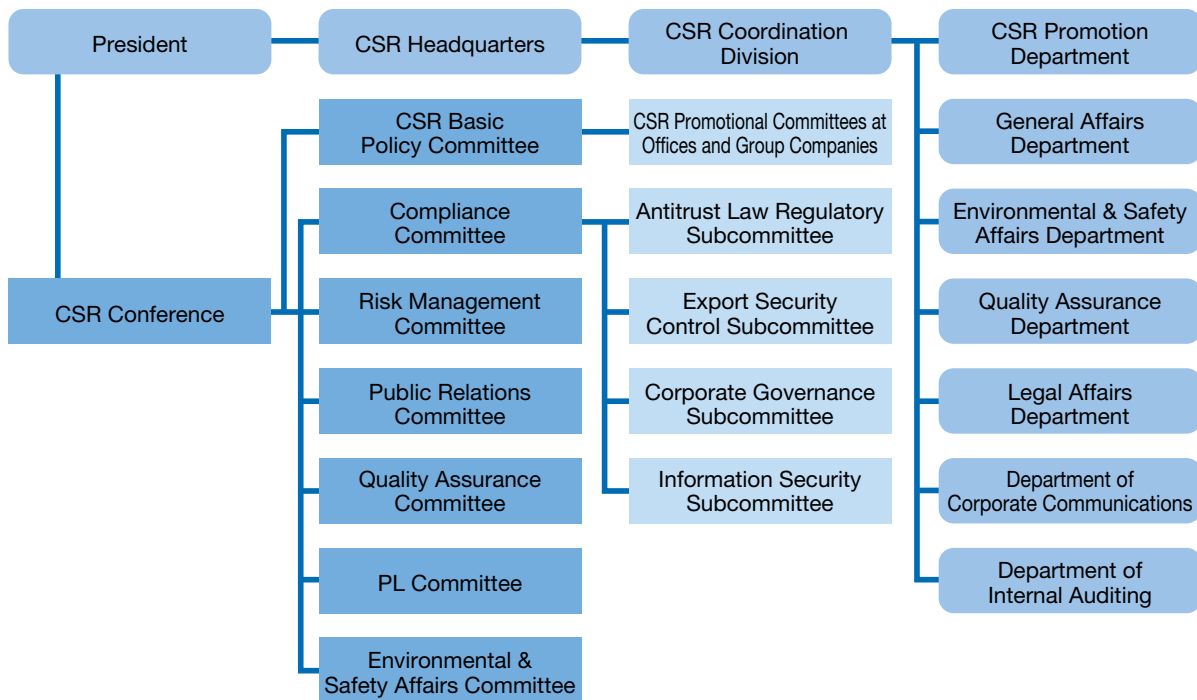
President

CSR Headquarters

CSR Coordination Division

CSR Promotion Department

General Affairs Department

Environmental & Safety Affairs Department

Quality Assurance Department

Legal Affairs Department

Department of Corporate Communications

Department of Internal Auditing

CSR Conference

CSR Basic Policy Committee

CSR Promotional Committees at Offices and Group Companies

Compliance Committee

Antitrust Law Regulatory Subcommittee

Export Security Control Subcommittee

Corporate Governance Subcommittee

Information Security Subcommittee

Risk Management Committee

Public Relations Committee

Quality Assurance Committee

PL Committee

Environmental & Safety Affairs Committee